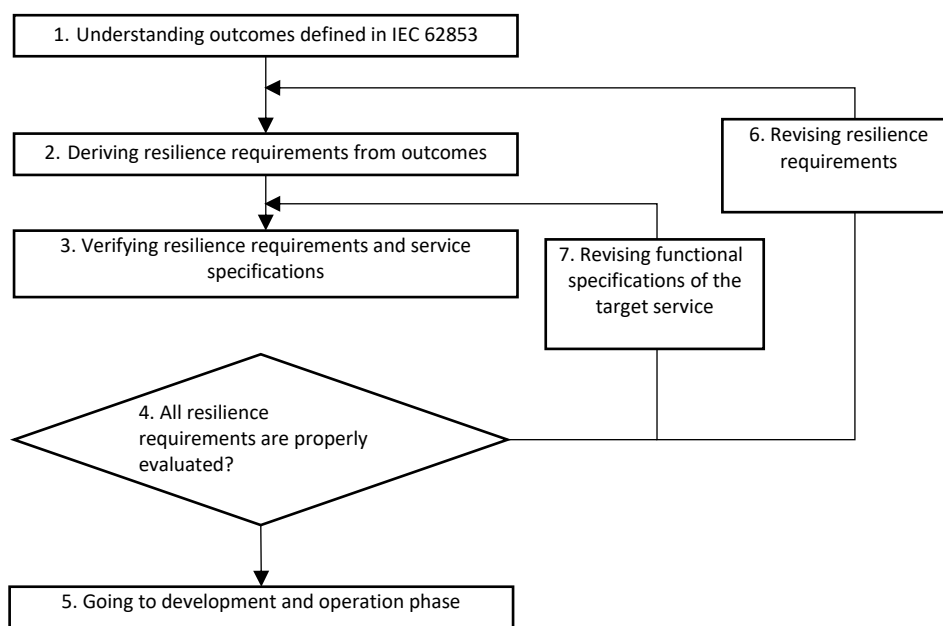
1. Understanding outcomes defined in IEC 62853

2. Deriving resilience requirements from outcomes

6. Revising resilience requirements

3. Verifying resilience requirements and service specifications

7. Revising functional specifications of the target service

4. All resilience requirements are properly evaluated?

5. Going to development and operation phase